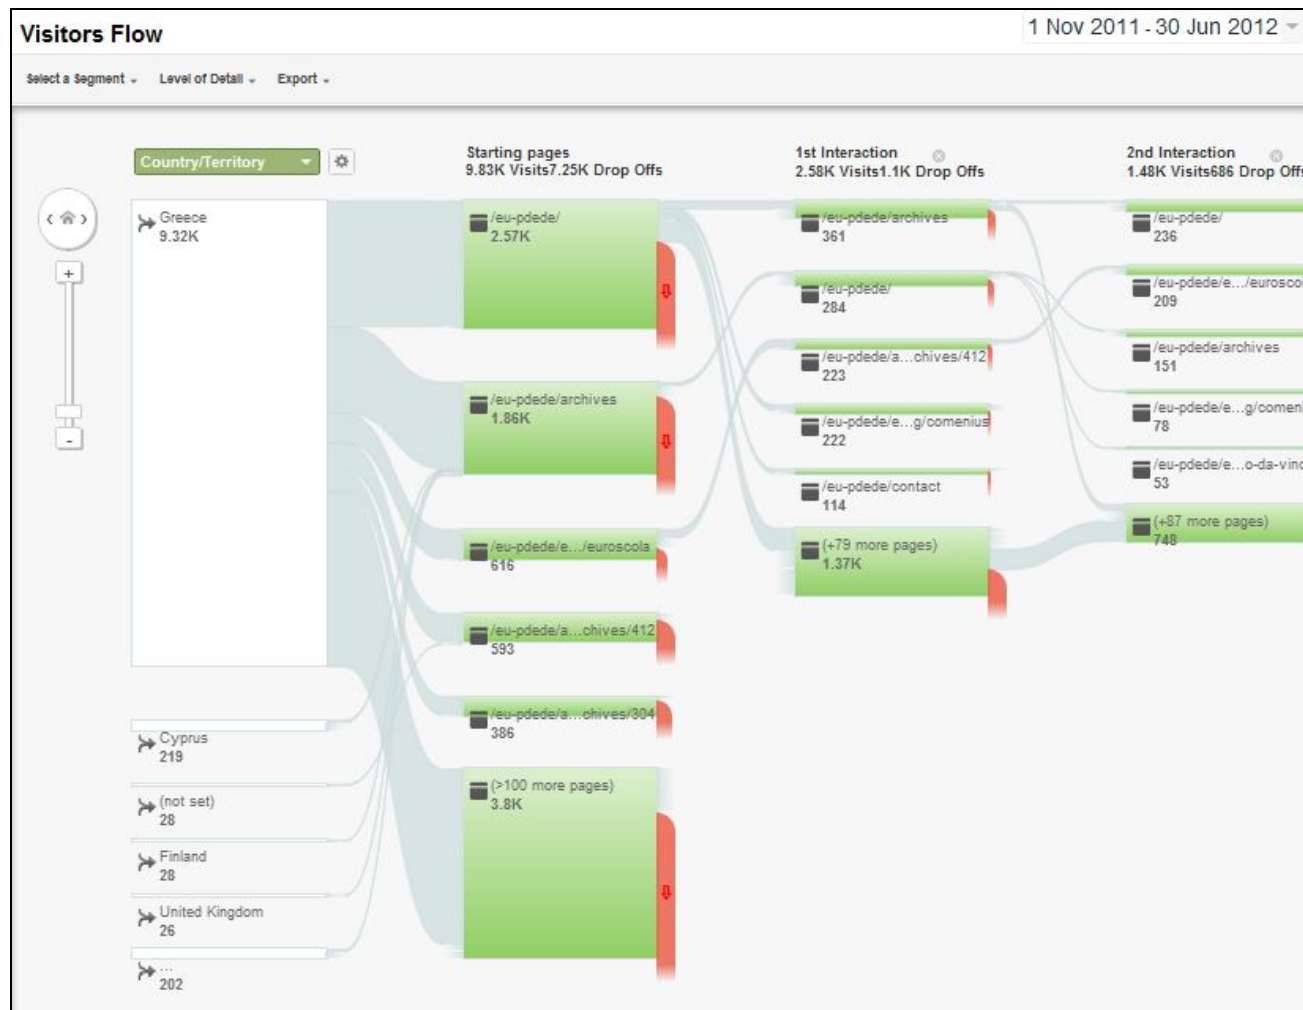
Visitors Flow

1 Nov 2011 - 30 Jun 2012

Select a Segment Level of Detail Export

Country/Territory

Starting pages
9.83K Visits7.25K Drop Offs

1st Interaction
2.58K Visits1.1K Drop Offs

2nd Interaction
1.48K Visits686 Drop Offs

Greece
9.32K

Cyprus
219

(not set)
28

Finland
28

United Kingdom
26

...
202

/eu-pdede/
2.57K

/eu-pdede/archives
1.86K

/eu-pdede/e.../euroscola
616

/eu-pdede/a...chives/412
593

/eu-pdede/a...chives/304
386

(>100 more pages)
3.8K

/eu-pdede/archives
361

/eu-pdede/
284

/eu-pdede/a...chives/412
223

/eu-pdede/e...g/comenius
222

/eu-pdede/contact
114

(+79 more pages)
1.37K

/eu-pdede/
236

/eu-pdede/e.../eurosco
209

/eu-pdede/archives
151

/eu-pdede/e...g/comen
78

/eu-pdede/e...o-da-vinc
53

(+87 more pages)
748